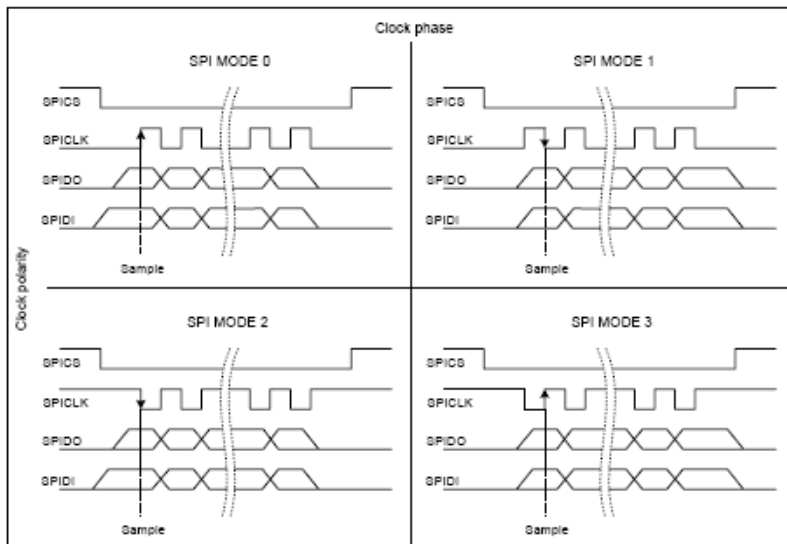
Clock phase

Clock polarity

SPI MODE 0

SPICS
SPICLK
SPIDO
SPIDI
Sample

SPI MODE 1

SPICS
SPICLK
SPIDO
SPIDI
Sample

SPI MODE 2

SPICS
SPICLK
SPIDO
SPIDI
Sample

SPI MODE 3

SPICS
SPICLK
SPIDO
SPIDI
Sample